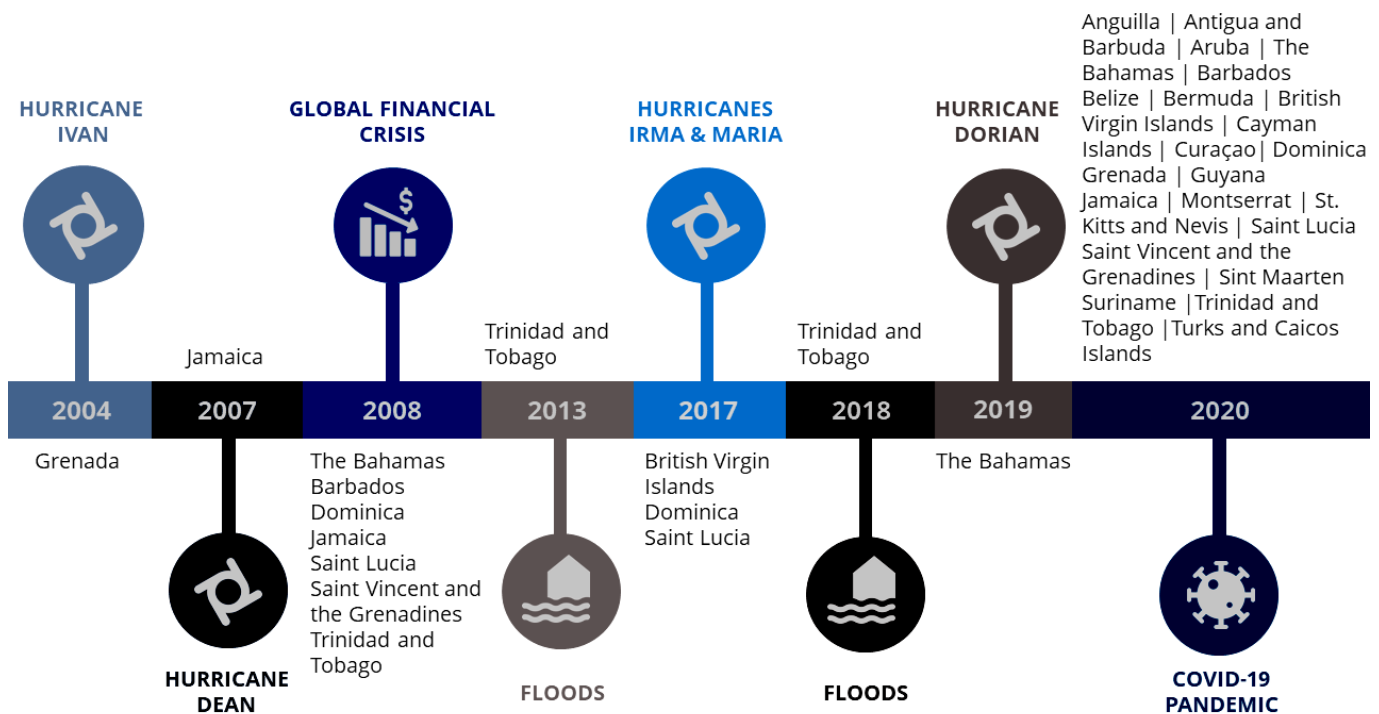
HURRICANE IVAN

GLOBAL FINANCIAL CRISIS

HURRICANES IRMA & MARIA

HURRICANE DORIAN

Anguilla | Antigua and Barbuda | Aruba | The Bahamas | Barbados Belize | Bermuda | British Virgin Islands | Cayman Islands | Curaçao| Dominica Grenada | Guyana Jamaica | Montserrat | St. Kitts and Nevis | Saint Lucia Saint Vincent and the Grenadines | Sint Maarten Suriname |Trinidad and Tobago |Turks and Caicos Islands

Jamaica

Trinidad and Tobago

Trinidad and Tobago

2004

2007

2008

2013

2017

2018

2019

2020

Grenada

The Bahamas
Barbados
Dominica
Jamaica
Saint Lucia
Saint Vincent and the Grenadines
Trinidad and Tobago

British Virgin Islands
Dominica
Saint Lucia

The Bahamas

HURRICANE DEAN

FLOODS

FLOODS

COVID-19 PANDEMIC